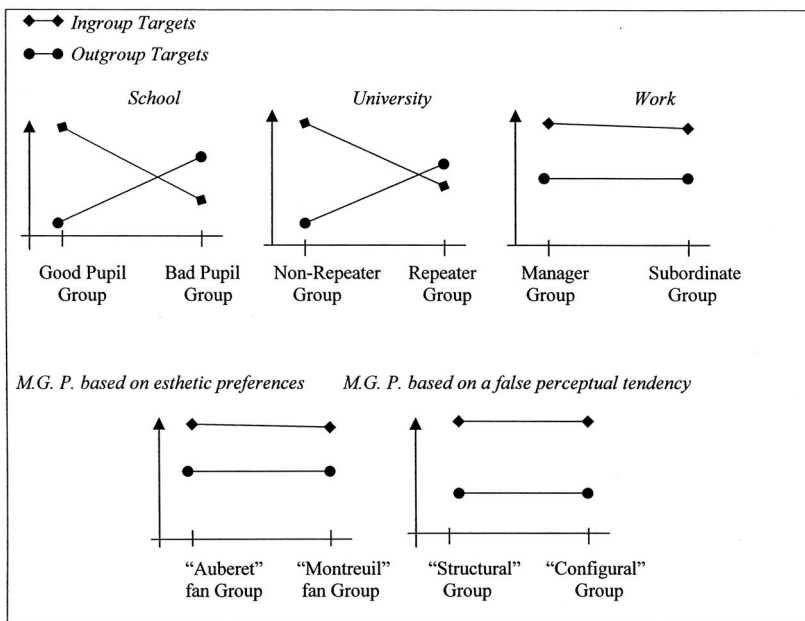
Ingroup Targets

Outgroup Targets

School

Good Pupil Group

Bad Pupil Group

University

Non-Repeater Group

Repeater Group

Work

Manager Group

Subordinate Group

M.G. P. based on esthetic preferences

"Auberet" fan Group

"Montreuil" fan Group

M.G. P. based on a false perceptual tendency

"Structural" Group

"Configural" Group